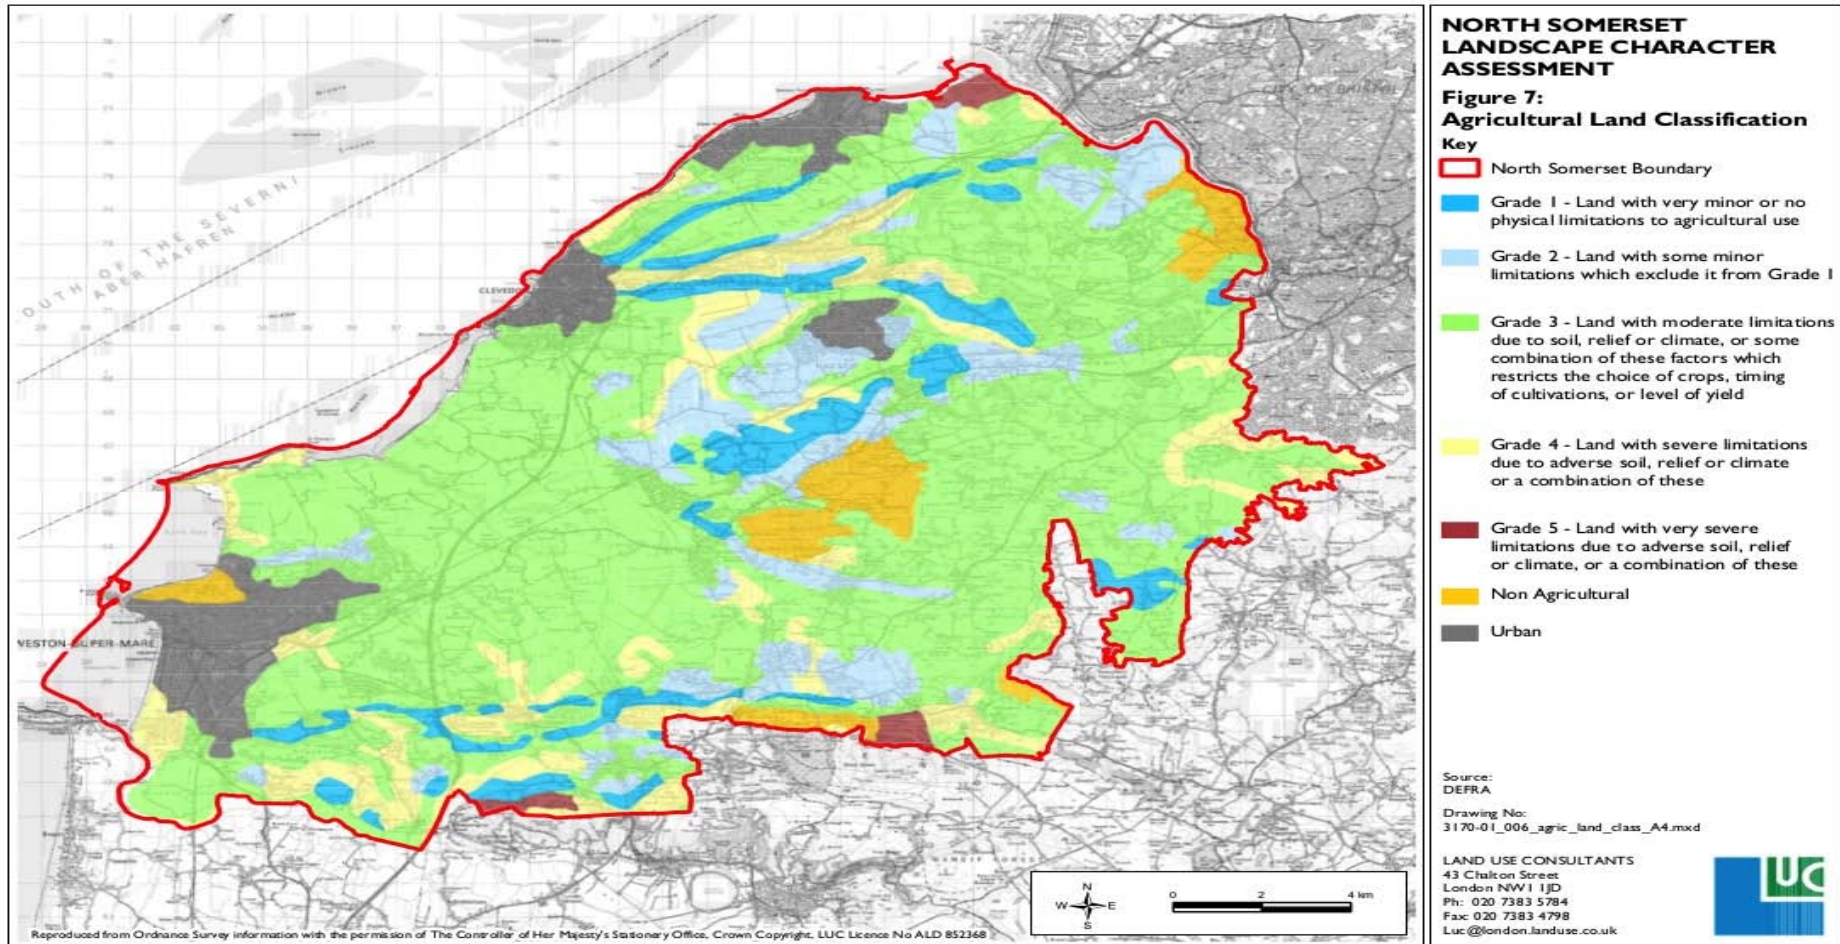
NORTH SOMERSET LANDSCAPE CHARACTER ASSESSMENT

Figure 7: Agricultural Land Classification

Key

North Somerset Boundary

Grade 1 - Land with very minor or no physical limitations to agricultural use

Grade 2 - Land with some minor limitations which exclude it from Grade 1

Grade 3 - Land with moderate limitations due to soil, relief or climate, or some combination of these factors which restricts the choice of crops, timing of cultivations, or level of yield

Grade 4 - Land with severe limitations due to adverse soil, relief or climate or a combination of these

Grade 5 - Land with very severe limitations due to adverse soil, relief or climate, or a combination of these

Non Agricultural

Urban

Source: DEFRA

Drawing No: 3170-01_006_agric_land_class_A4.mxd

LAND USE CONSULTANTS
43 Chalton Street
London NW1 1JD
Ph: 020 7383 5784
Fax: 020 7383 4798
Luc@london.landuse.co.uk

LUC

MOUTH OF THE SEVERN / ABER HAFREN

CLEVEDON

WESTON-SUPER-MARE

N
W E
S

0 2 4 km

Reproduced from Ordnance Survey information with the permission of The Controller of Her Majesty's Stationery Office, Crown Copyright, LUC Licence No AL 852368